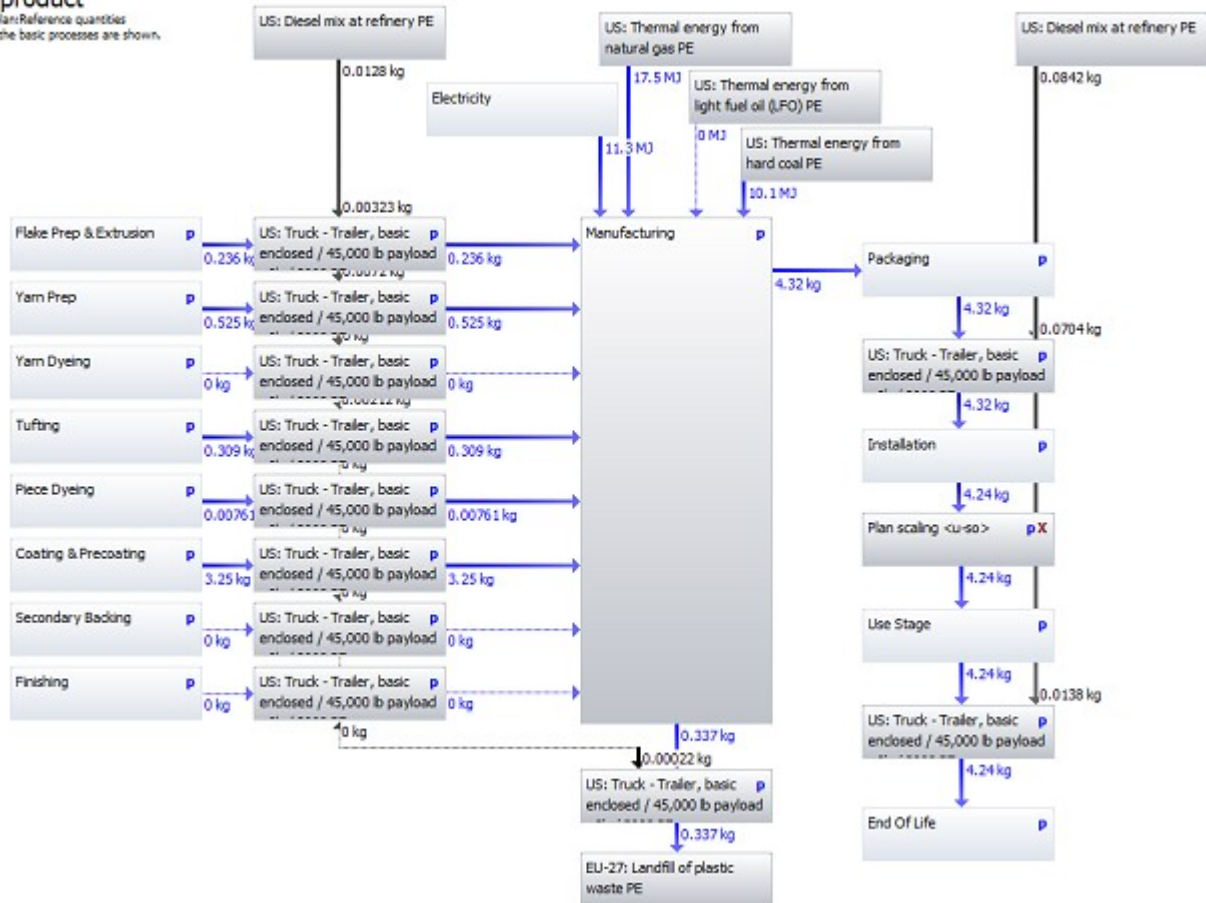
product
lan:Reference quantities
the basic processes are shown.

US: Diesel mix at refinery PE
0.0128 kg
0.00323 kg

US: Thermal energy from natural gas PE
17.5 MJ

Electricity
11.3 MJ

US: Thermal energy from light fuel oil (LFO) PE
0 MJ

US: Thermal energy from hard coal PE
10.1 MJ

US: Diesel mix at refinery PE
0.0842 kg

Flake Prep & Extrusion p
0.236 kg
US: Truck - Trailer, basic enclosed / 45,000 lb payload p
0.236 kg

Yarn Prep p
0.525 kg
US: Truck - Trailer, basic enclosed / 45,000 lb payload p
0.525 kg

Yarn Dyeing p
0 kg
US: Truck - Trailer, basic enclosed / 45,000 lb payload p
0 kg

Tufting p
0.309 kg
US: Truck - Trailer, basic enclosed / 45,000 lb payload p
0.309 kg

Piece Dyeing p
0.00761
US: Truck - Trailer, basic enclosed / 45,000 lb payload p
0.00761 kg

Coating & Precoating p
3.25 kg
US: Truck - Trailer, basic enclosed / 45,000 lb payload p
3.25 kg

Secondary Backing p
0 kg
US: Truck - Trailer, basic enclosed / 45,000 lb payload p
0 kg

Finishing p
0 kg
US: Truck - Trailer, basic enclosed / 45,000 lb payload p
0 kg

0 kg

Manufacturing p
4.32 kg
0.337 kg
0.00022 kg

US: Truck - Trailer, basic enclosed / 45,000 lb payload p
0.337 kg

EU-27: Landfill of plastic waste PE

Packaging p
4.32 kg
0.0704 kg
US: Truck - Trailer, basic enclosed / 45,000 lb payload p
4.32 kg
Installation p
4.24 kg
Plan scaling <u-so> p X
4.24 kg
Use Stage p
4.24 kg
0.0138 kg
US: Truck - Trailer, basic enclosed / 45,000 lb payload p
4.24 kg
End Of Life p